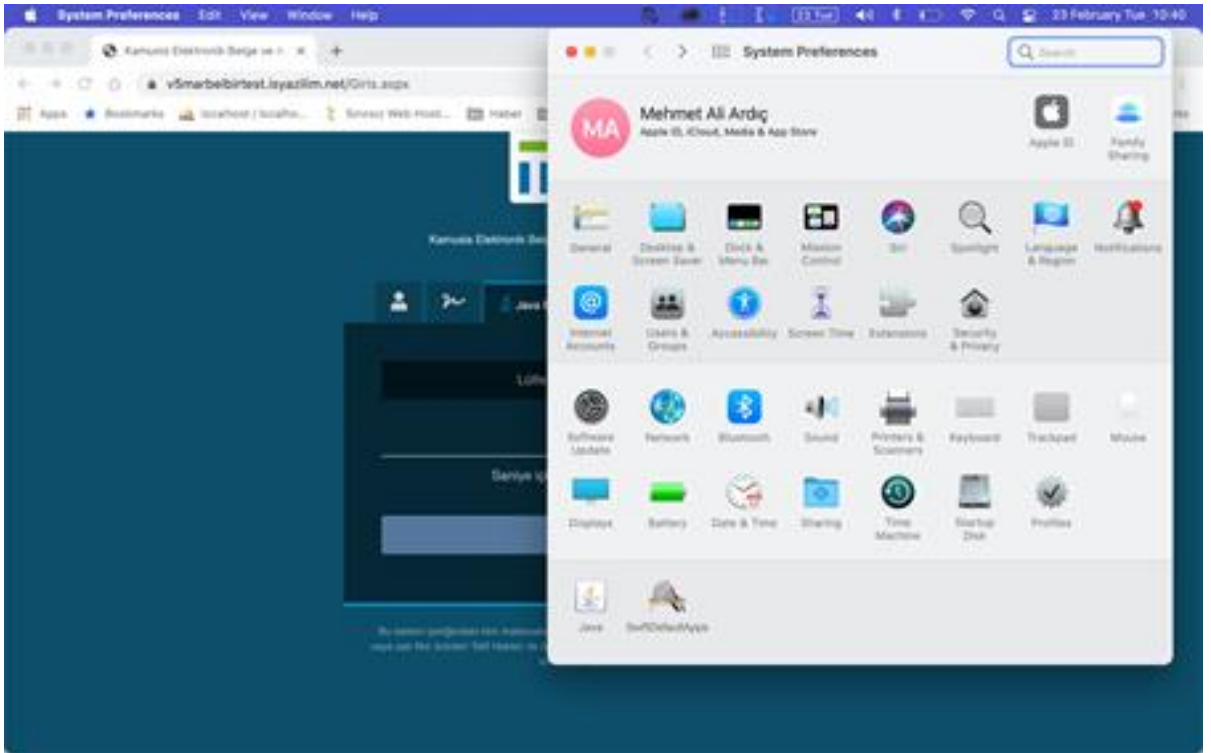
System Preferences Edit View Window Help
23 February Tue 10:40

Kamusta Elektronik Belge ve ×
v5marbelbirtest.isyazilim.net/Giris.aspx
Apps Bookmarks localhost / localho... Sinirsiz Web Host... Haber

Kamuda Elektronik Be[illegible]
Java
Lütfe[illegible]
Saniye i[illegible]

System Preferences
Search

Mehmet Ali Ardıç
Apple ID, iCloud, Media & App Store
Apple ID
Family Sharing

General
Desktop & Screen Saver
Dock & Menu Bar
Mission Control
Siri
Spotlight
Language & Region
Notifications
Internet Accounts
Users & Groups
Accessibility
Screen Time
Extensions
Security & Privacy
Software Update
Network
Bluetooth
Sound
Printers & Scanners
Keyboard
Trackpad
Mouse
Displays
Battery
Date & Time
Sharing
Time Machine
Startup Disk
Profiles
Java
SwiftDefaultApps